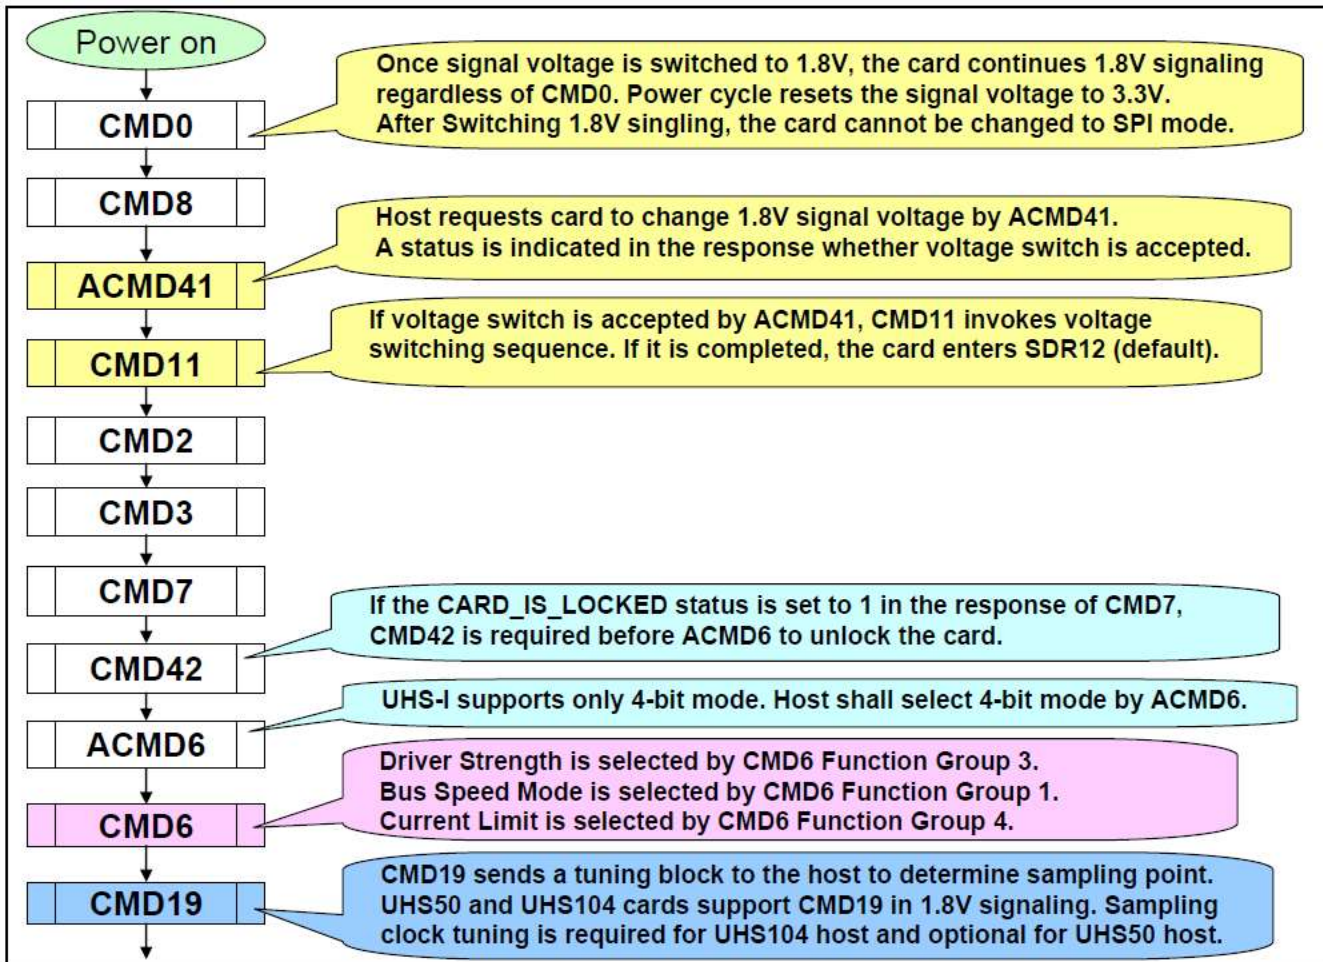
Power on

CMD0

Once signal voltage is switched to 1.8V, the card continues 1.8V signaling regardless of CMD0. Power cycle resets the signal voltage to 3.3V. After Switching 1.8V singling, the card cannot be changed to SPI mode.

CMD8

ACMD41

Host requests card to change 1.8V signal voltage by ACMD41. A status is indicated in the response whether voltage switch is accepted.

CMD11

If voltage switch is accepted by ACMD41, CMD11 invokes voltage switching sequence. If it is completed, the card enters SDR12 (default).

CMD2

CMD3

CMD7

CMD42

If the CARD_IS_LOCKED status is set to 1 in the response of CMD7, CMD42 is required before ACMD6 to unlock the card.

ACMD6

UHS-I supports only 4-bit mode. Host shall select 4-bit mode by ACMD6.

CMD6

Driver Strength is selected by CMD6 Function Group 3. Bus Speed Mode is selected by CMD6 Function Group 1. Current Limit is selected by CMD6 Function Group 4.

CMD19

CMD19 sends a tuning block to the host to determine sampling point. UHS50 and UHS104 cards support CMD19 in 1.8V signaling. Sampling clock tuning is required for UHS104 host and optional for UHS50 host.